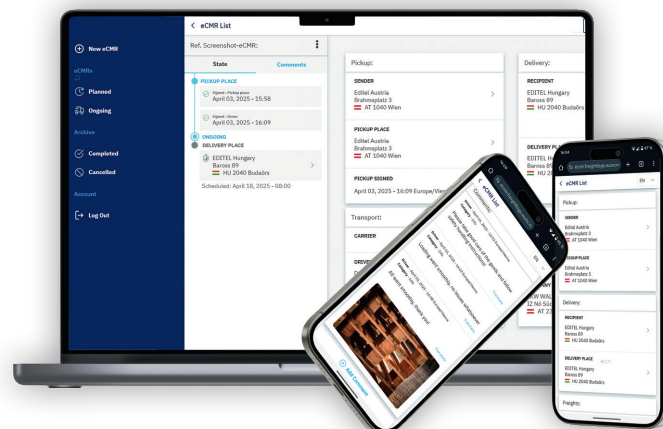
< eCMR List

New eCMR
eCMRs
Planned
Ongoing
Archive
Completed
Cancelled
Account
Log Out

Ref. Screenshot-eCMR:
State
Comments
PICKUP PLACE
Signed - Pickup place
April 03, 2025 - 15:58
Signed - Driver
April 03, 2025 - 16:09
ONGOING
DELIVERY PLACE
EDITEL Hungary
Baross 89
HU 2040 Budaörs
Scheduled: April 18, 2025 - 08:00

Pickup:
SENDER
Editel Austria
Brahmsplatz 3
AT 1040 Wien
PICKUP PLACE
Editel Austria
Brahmsplatz 3
AT 1040 Wien
PICKUP SIGNED
April 03, 2025 - 16:09 Europe/Vien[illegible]
Transport:
CARRIER
DRIVE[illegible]

Delivery:
RECIPIENT
EDITEL Hungary
Baross 89
HU 2040 Budaörs
DELIVERY PLACE
EDITEL H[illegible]
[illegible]
W WAL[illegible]
IZ Nö Süd
AT 23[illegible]

eCMR List
Comments
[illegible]
Add Comment

eCMR List
EN
Pickup:
SENDER
Editel Austria
Brahmsplatz 3
AT 1040 Wien
PICKUP PLACE
Editel Austria
Brahmsplatz 3
AT 1040 Wien
Delivery:
RECIPIENT
EDITEL Hungary
Baross 89
HU 2040 Budaörs
DELIVERY PLACE
EDITEL Hungary
Baross 89
HU 2040 Budaörs
Freights: